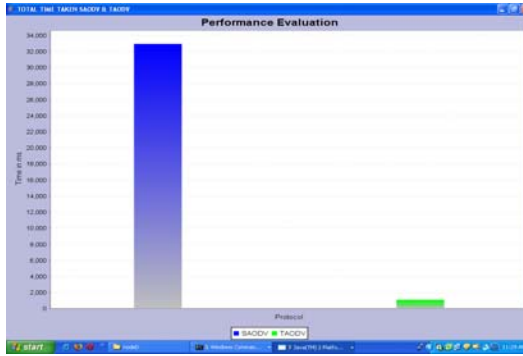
TOTAL TIME TAKEN SAODV & TAODV

Performance Evaluation

34,000
32,000
30,000
28,000
26,000
24,000
22,000
20,000
18,000
16,000
14,000
12,000
10,000
8,000
6,000
4,000
2,000
0

Time in ms

Protocol

SAODV TAODV

start

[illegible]

Windows Comman...

3 Java(TM) 2 Platfo...

11:25